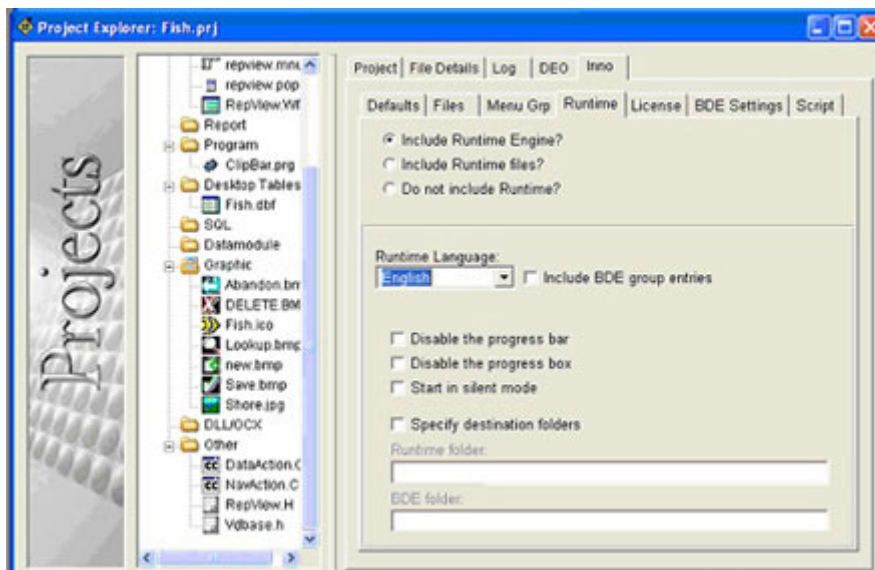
Project Explorer: Fish.prj

Projects

repview.mnu
repview.pop
RepView.Wf
Report
Program
ClipBar.prg
Desktop Tables
Fish.dbf
SQL
Datamodule
Graphic
Abandon.bm
DELETE.BM
Fish.ico
Lookup.bmp
new.bmp
Save.bmp
Shore.jpg
DLL/OCX
Other
DataAction.C
NavAction.C
RepView.H
Vdbase.h

Project | File Details | Log | DEO | Inno

Defaults | Files | Menu Grp | Runtime | License | BDE Settings | Script

Include Runtime Engine?
Include Runtime files?
Do not include Runtime?

Runtime Language:
English
Include BDE group entries

Disable the progress bar
Disable the progress box
Start in silent mode

Specify destination folders
Runtime folder:
BDE folder: